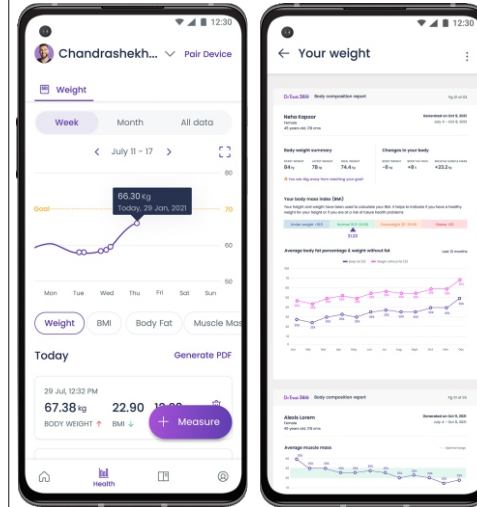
12:30

Chandrashekh... Pair Device

Weight

Week Month All data

July 11 - 17

80

66.30 Kg
Today, 29 Jan, 2021

Goal 70

60

50

Mon Tue Wed Thu Fri Sat Sun

Weight BMI Body Fat Muscle Mas

Today Generate PDF

29 Jul, 12:32 PM

67.38 kg 22.90
BODY WEIGHT ↑ BMI ↓

+ Measure

Health

12:30

← Your weight

Dr Trust 360 Body composition report

Neha Kapoor
Female

Body weight summary

Changes in your body

Your body mass index (BMI)

Average body fat percentage & weight without fat

Dr Trust 360 Body composition report

Alexis Lorem
Female

Average muscle mass